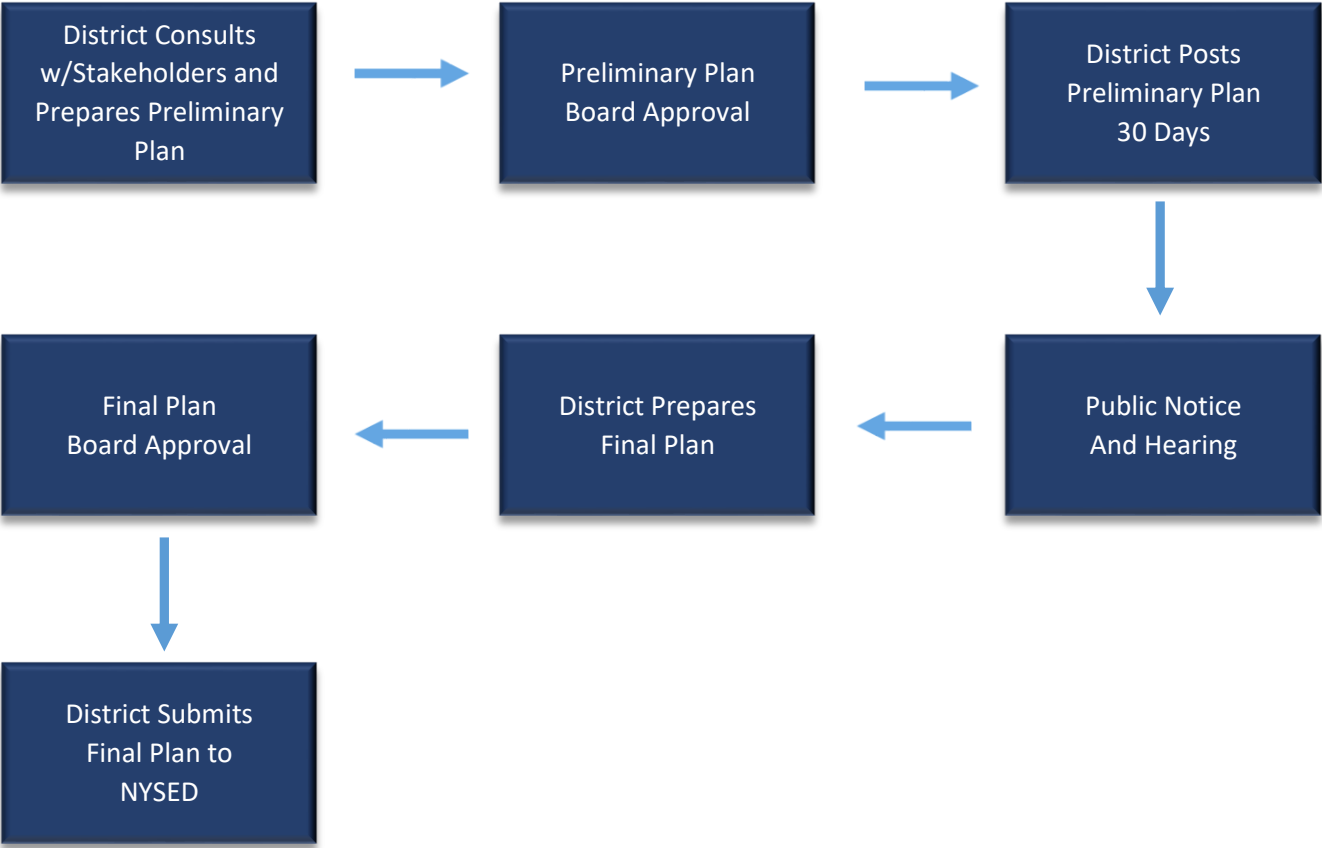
District Consults w/Stakeholders and Prepares Preliminary Plan

Preliminary Plan Board Approval

District Posts Preliminary Plan 30 Days

Public Notice And Hearing

District Prepares Final Plan

Final Plan Board Approval

District Submits Final Plan to NYSED